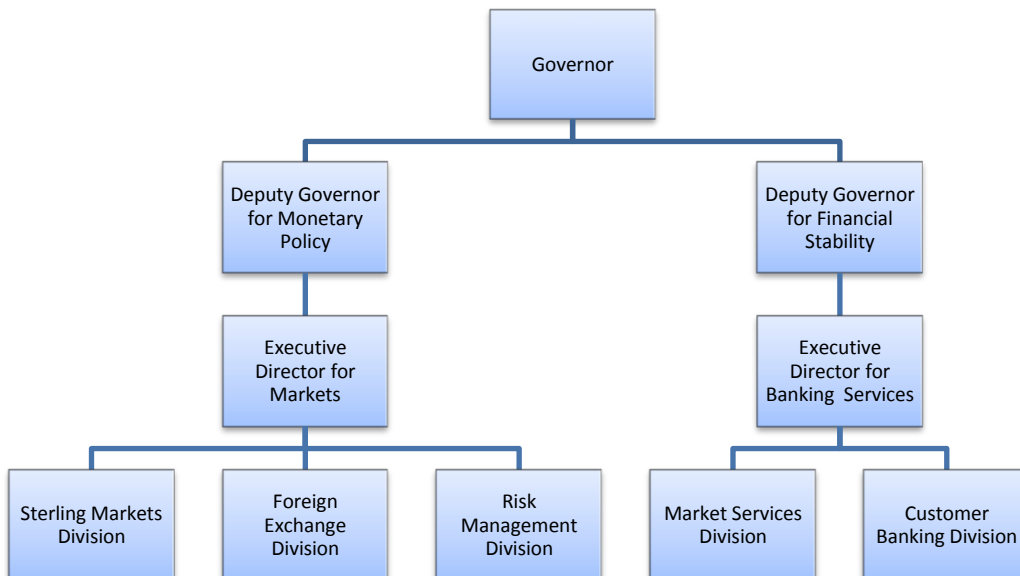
Governor

Deputy Governor for Monetary Policy

Deputy Governor for Financial Stability

Executive Director for Markets

Executive Director for Banking Services

Sterling Markets Division

Foreign Exchange Division

Risk Management Division

Market Services Division

Customer Banking Division